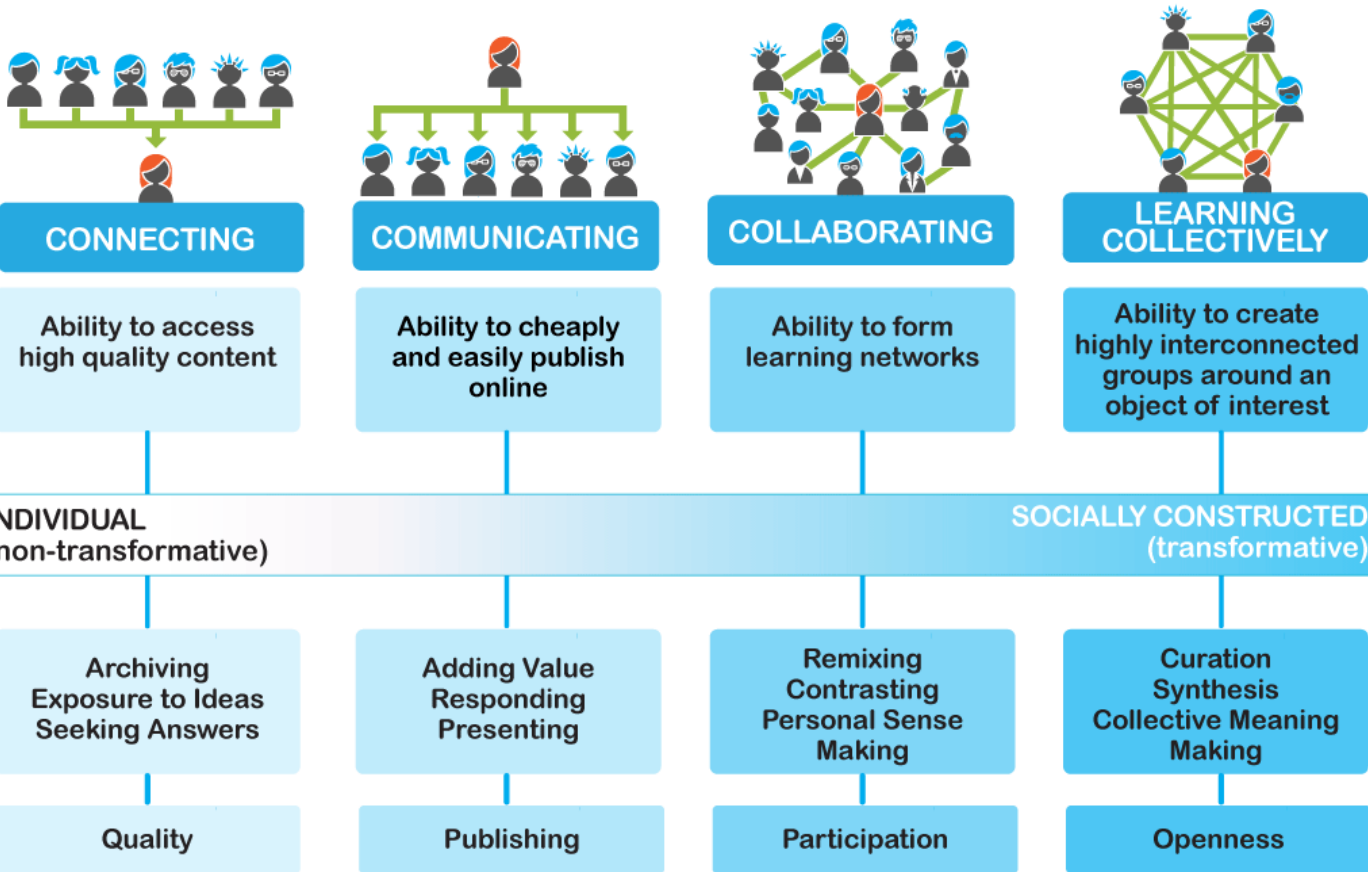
CONNECTING

Ability to access high quality content

COMMUNICATING

Ability to cheaply and easily publish online

COLLABORATING

Ability to form learning networks

LEARNING COLLECTIVELY

Ability to create highly interconnected groups around an object of interest

NDIVIDUAL
non-transformative)

SOCIALLY CONSTRUCTED
(transformative)

Archiving
Exposure to Ideas
Seeking Answers

Adding Value
Responding
Presenting

Remixing
Contrasting
Personal Sense Making

Curation
Synthesis
Collective Meaning Making

Quality

Publishing

Participation

Openness